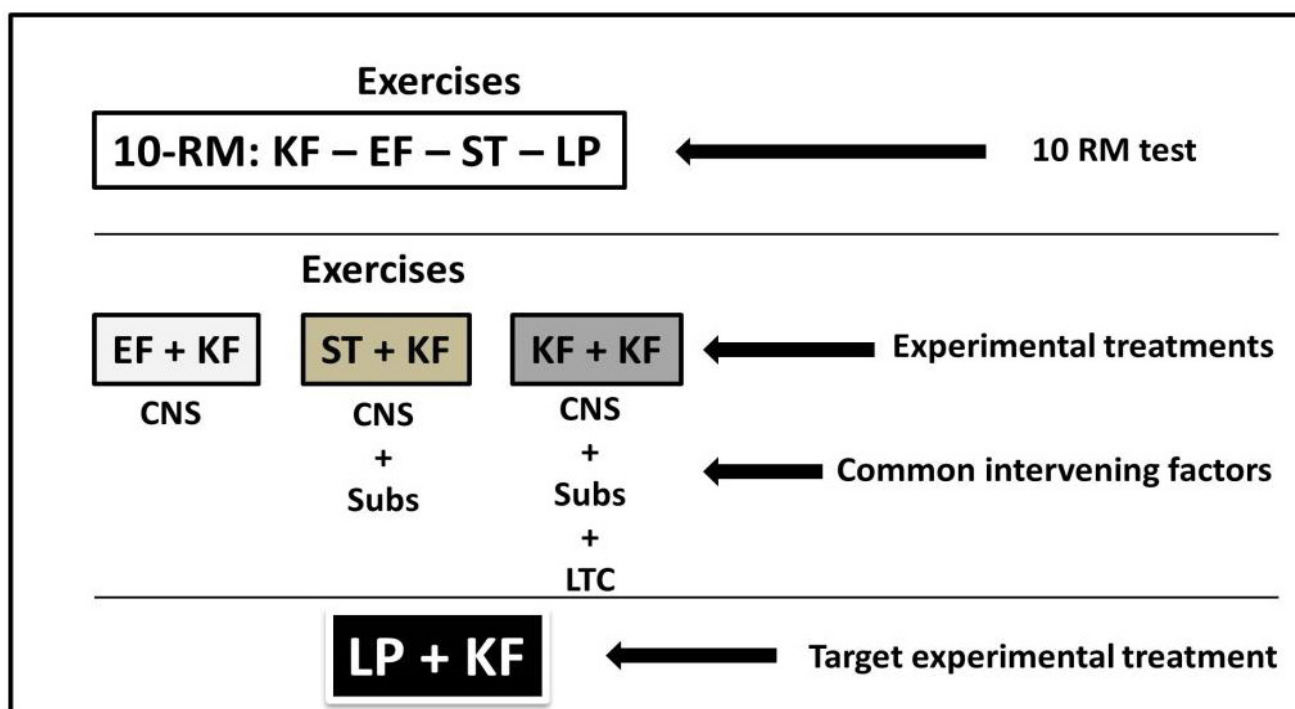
Exercises

10-RM: KF – EF – ST – LP

10 RM test

Exercises

EF + KF

ST + KF

KF + KF

Experimental treatments

CNS

CNS
+
Subs

CNS
+
Subs
+
LTC

Common intervening factors

LP + KF

Target experimental treatment